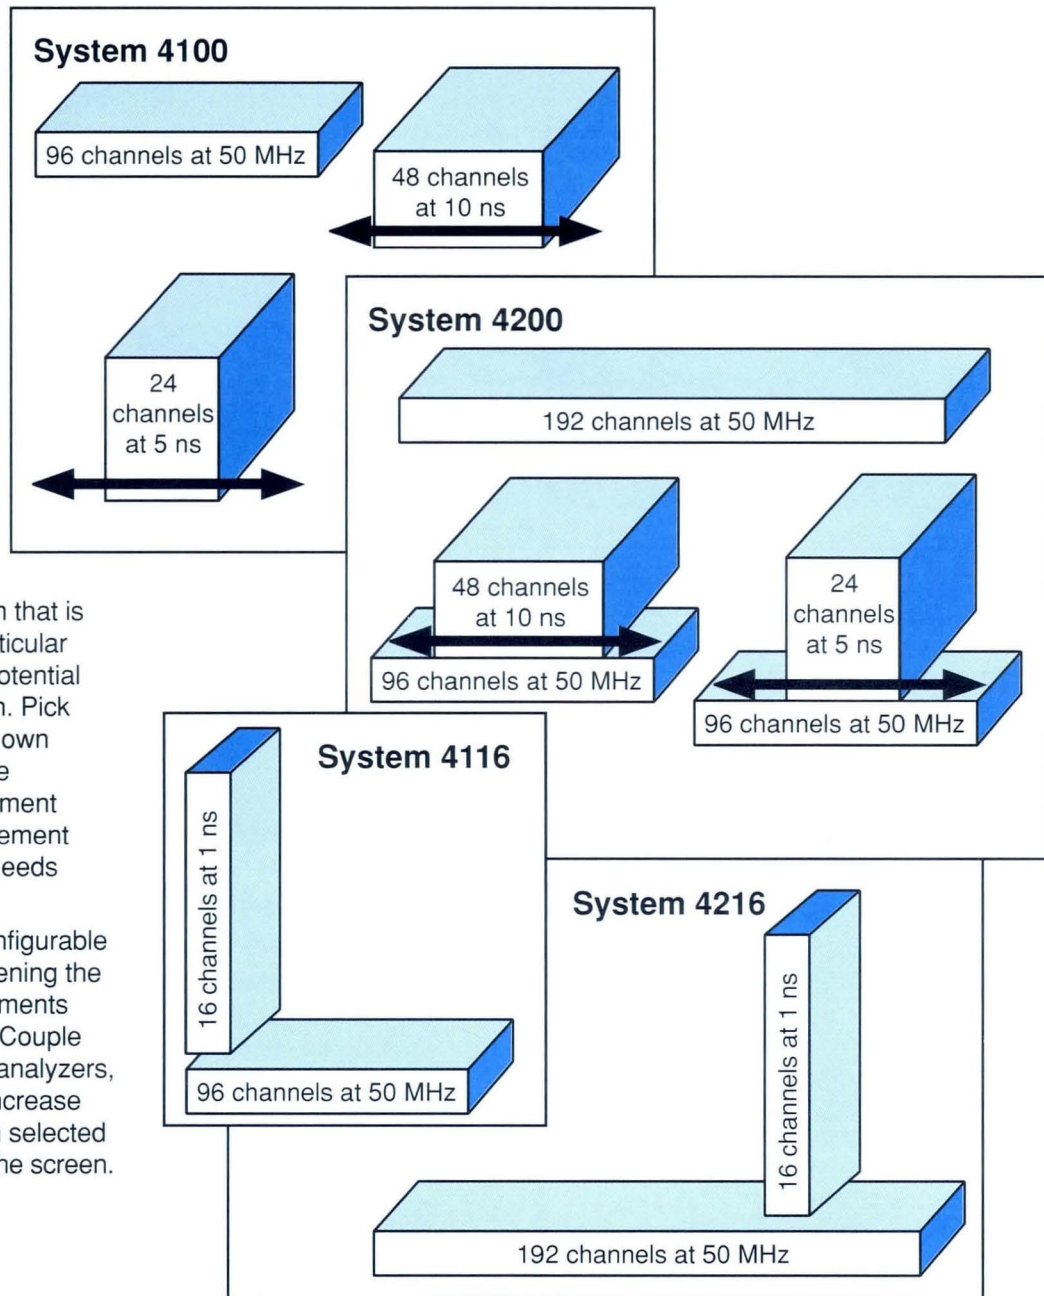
System 4100

96 channels at 50 MHz

48 channels at 10 ns

24 channels at 5 ns

System 4200

192 channels at 50 MHz

48 channels at 10 ns

96 channels at 50 MHz

24 channels at 5 ns

96 channels at 50 MHz

System 4116

16 channels at 1 ns

96 channels at 50 MHz

System 4216

16 channels at 1 ns

192 channels at 50 MHz

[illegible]n that is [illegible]ticular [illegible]otential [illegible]n. Pick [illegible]own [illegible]e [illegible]ment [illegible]ement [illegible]eeds

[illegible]nfigurable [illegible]ening the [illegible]ments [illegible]Couple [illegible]analyzers, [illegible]crease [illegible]selected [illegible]he screen.